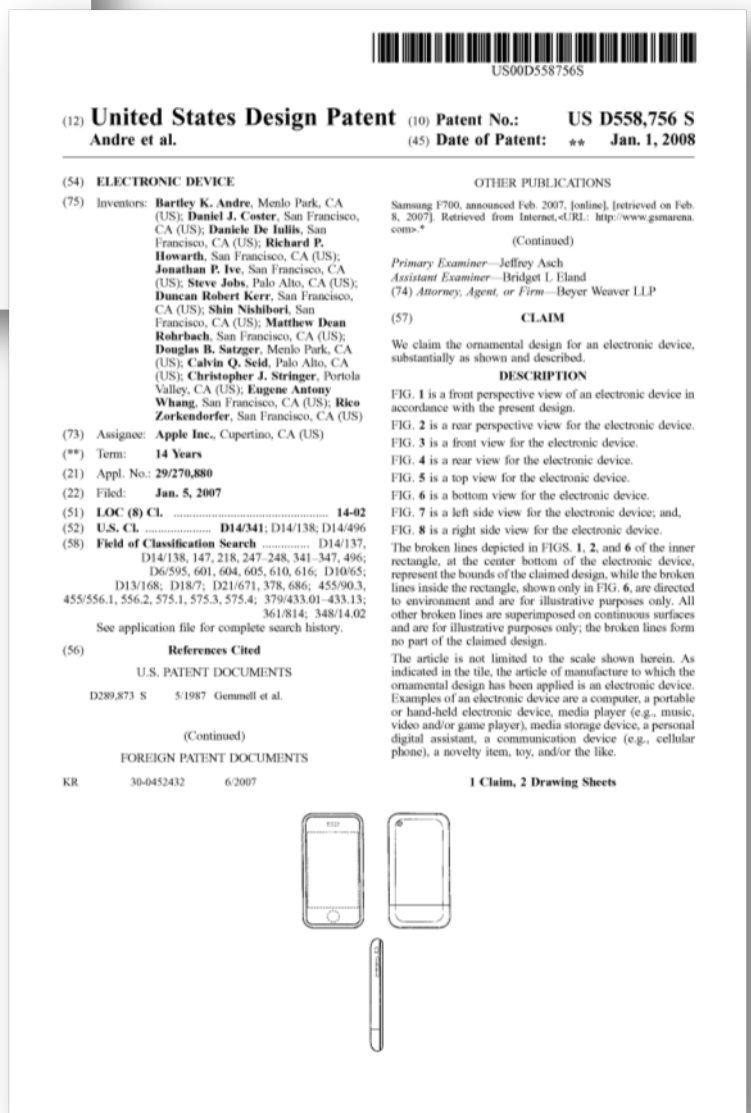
US00D558756S

(12) United States Design Patent (10) Patent No.: US D558,756 S
Andre et al. (45) Date of Patent: ** Jan. 1, 2008

(54) ELECTRONIC DEVICE

(75) Inventors: Bartley K. Andre, Menlo Park, CA (US); Daniel J. Coster, San Francisco, CA (US); Daniele De Iuliis, San Francisco, CA (US); Richard P. Howarth, San Francisco, CA (US); Jonathan P. Ive, San Francisco, CA (US); Steve Jobs, Palo Alto, CA (US); Duncan Robert Kerr, San Francisco, CA (US); Shin Nishibori, San Francisco, CA (US); Matthew Dean Rohrbach, San Francisco, CA (US); Douglas B. Satzger, Menlo Park, CA (US); Calvin Q. Seid, Palo Alto, CA (US); Christopher J. Stringer, Portola Valley, CA (US); Eugene Antony Whang, San Francisco, CA (US); Rico Zorkendorfer, San Francisco, CA (US)

(73) Assignee: Apple Inc., Cupertino, CA (US)

(**) Term: 14 Years

(21) Appl. No.: 29/270,880

(22) Filed: Jan. 5, 2007

(51) LOC (8) Cl. ............................................ 14-02

(52) U.S. Cl. .................... D14/341; D14/138; D14/496

(58) Field of Classification Search .............. D14/137, D14/138, 147, 218, 247–248, 341–347, 496; D6/595, 601, 604, 605, 610, 616; D10/65; D13/168; D18/7; D21/671, 378, 686; 455/90.3, 455/556.1, 556.2, 575.1, 575.3, 575.4; 379/433.01–433.13; 361/814; 348/14.02
See application file for complete search history.

(56) References Cited

U.S. PATENT DOCUMENTS

D289,873 S 5/1987 Gemmell et al.

(Continued)

FOREIGN PATENT DOCUMENTS

KR 30-0452432 6/2007

OTHER PUBLICATIONS

Samsung F700, announced Feb. 2007, [online], [retrieved on Feb. 8, 2007]. Retrieved from Internet,<URL: http://www.gsmarena.com>.*

(Continued)

Primary Examiner—Jeffrey Asch
Assistant Examiner—Bridget L Eland
(74) Attorney, Agent, or Firm—Beyer Weaver LLP

(57) CLAIM

We claim the ornamental design for an electronic device, substantially as shown and described.

DESCRIPTION

FIG. 1 is a front perspective view of an electronic device in accordance with the present design.

FIG. 2 is a rear perspective view for the electronic device.

FIG. 3 is a front view for the electronic device.

FIG. 4 is a rear view for the electronic device.

FIG. 5 is a top view for the electronic device.

FIG. 6 is a bottom view for the electronic device.

FIG. 7 is a left side view for the electronic device; and,

FIG. 8 is a right side view for the electronic device.

The broken lines depicted in FIGS. 1, 2, and 6 of the inner rectangle, at the center bottom of the electronic device, represent the bounds of the claimed design, while the broken lines inside the rectangle, shown only in FIG. 6, are directed to environment and are for illustrative purposes only. All other broken lines are superimposed on continuous surfaces and are for illustrative purposes only; the broken lines form no part of the claimed design.

The article is not limited to the scale shown herein. As indicated in the tile, the article of manufacture to which the ornamental design has been applied is an electronic device. Examples of an electronic device are a computer, a portable or hand-held electronic device, media player (e.g., music, video and/or game player), media storage device, a personal digital assistant, a communication device (e.g., cellular phone), a novelty item, toy, and/or the like.

1 Claim, 2 Drawing Sheets